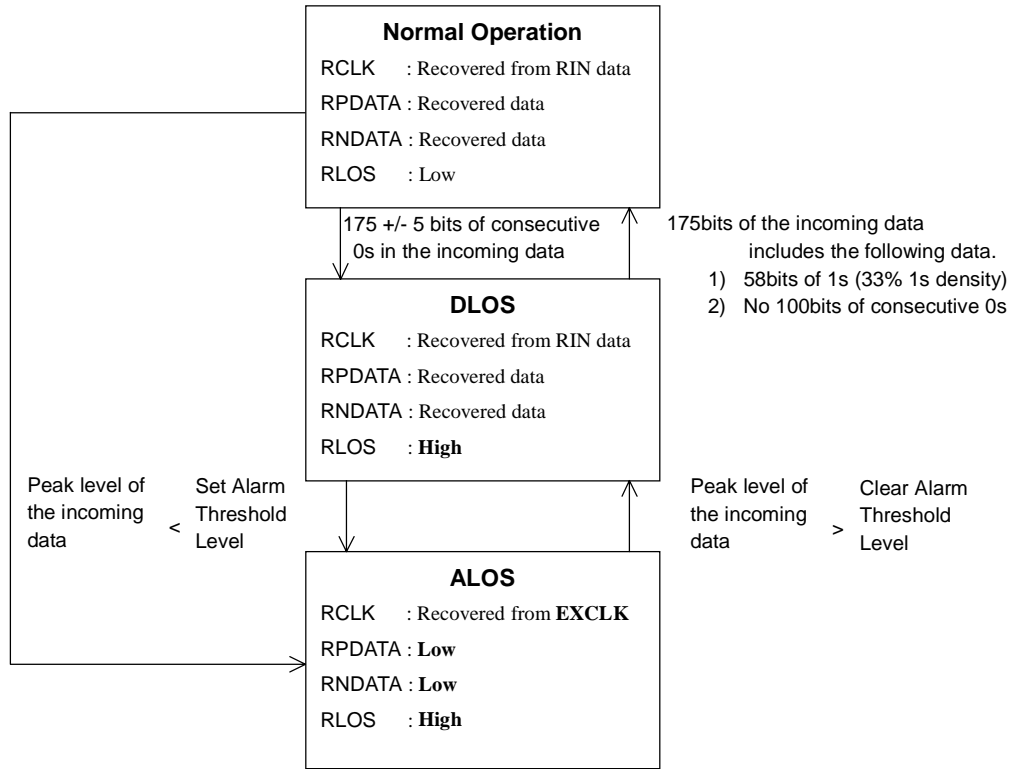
**Normal Operation**
RCLK : Recovered from RIN data
RPDATA : Recovered data
RNDATA : Recovered data
RLOS : Low

175 +/- 5 bits of consecutive 0s in the incoming data

175bits of the incoming data includes the following data.
1) 58bits of 1s (33% 1s density)
2) No 100bits of consecutive 0s

**DLOS**
RCLK : Recovered from RIN data
RPDATA : Recovered data
RNDATA : Recovered data
RLOS : **High**

Peak level of the incoming data < Set Alarm Threshold Level

Peak level of the incoming data > Clear Alarm Threshold Level

**ALOS**
RCLK : Recovered from **EXCLK**
RPDATA : **Low**
RNDATA : **Low**
RLOS : **High**